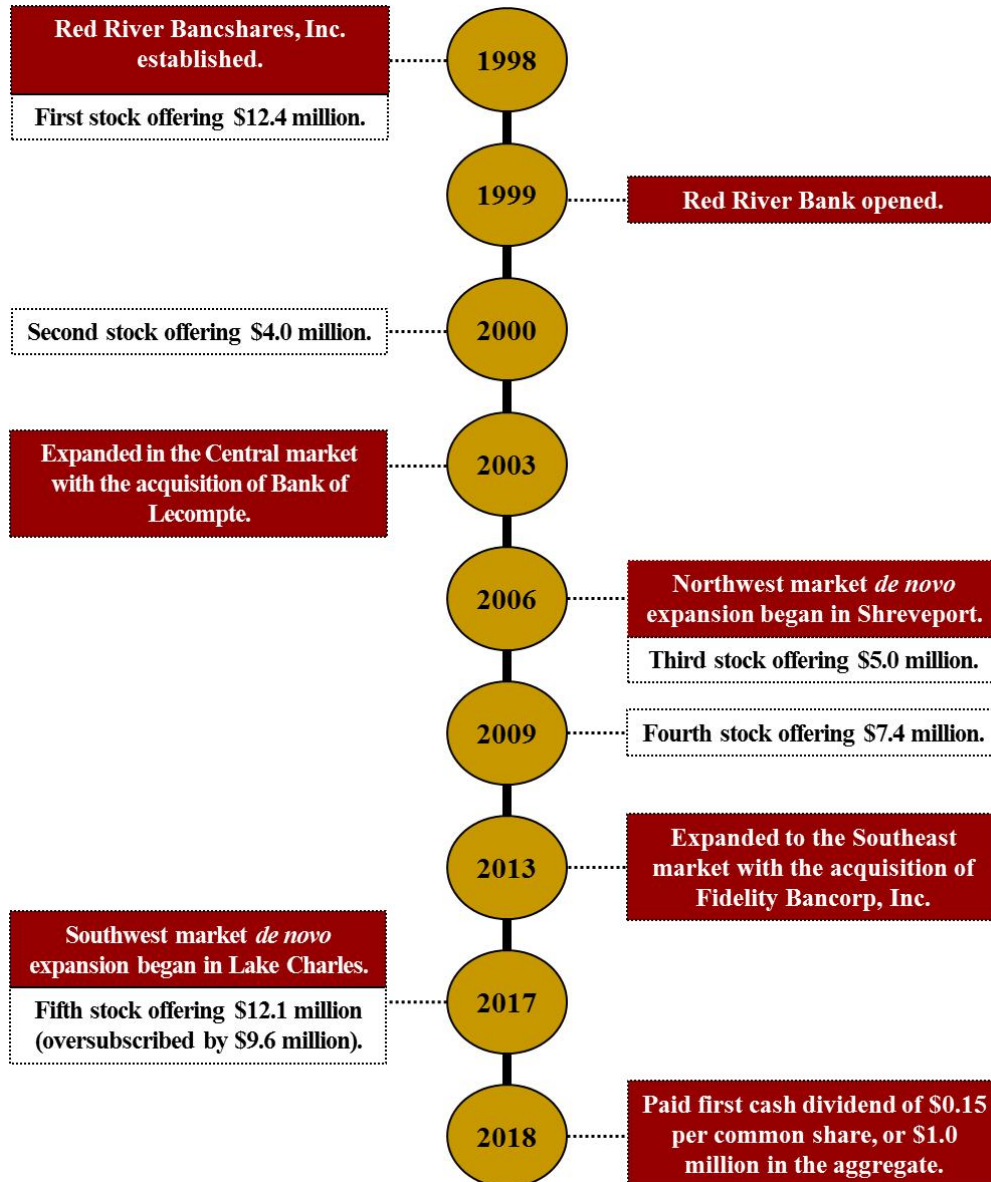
Red River Bancshares, Inc. established.

First stock offering $12.4 million.

1998

1999

Red River Bank opened.

Second stock offering $4.0 million.

2000

Expanded in the Central market with the acquisition of Bank of Lecompte.

2003

2006

Northwest market *de novo* expansion began in Shreveport.

Third stock offering $5.0 million.

2009

Fourth stock offering $7.4 million.

2013

Expanded to the Southeast market with the acquisition of Fidelity Bancorp, Inc.

Southwest market *de novo* expansion began in Lake Charles.

Fifth stock offering $12.1 million (oversubscribed by $9.6 million).

2017

2018

Paid first cash dividend of $0.15 per common share, or $1.0 million in the aggregate.